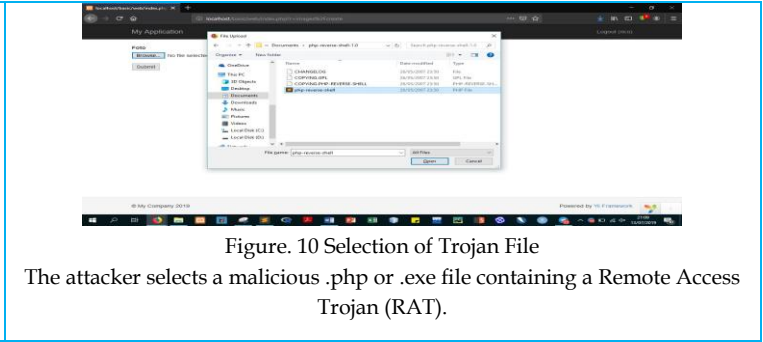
My Application

Foto

Browse... No file selected

Submit

File Upload

Documents › php-reverse-shell-1.0

Search php-reverse-shell-1.0

Organize ▾ New folder

OneDrive

This PC

3D Objects

Desktop

Documents

Downloads

Music

Pictures

Videos

Local Disk (C:)

Local Disk (D:)

| Name | Date modified | Type |
|---|---|---|
| CHANGELOG | 26/05/2007 23:50 | File |
| COPYING.GPL | 26/05/2007 23:50 | GPL File |
| COPYING.PHP-REVERSE-SHELL | 26/05/2007 23:50 | PHP-REVERSE-SH... |
| php-reverse-shell | 26/05/2007 23:50 | PHP File |

File name: php-reverse-shell

All Files

Open Cancel

Logout (dev)

© My Company 2019

Powered by Yii Framework

Figure. 10 Selection of Trojan File

The attacker selects a malicious .php or .exe file containing a Remote Access Trojan (RAT).